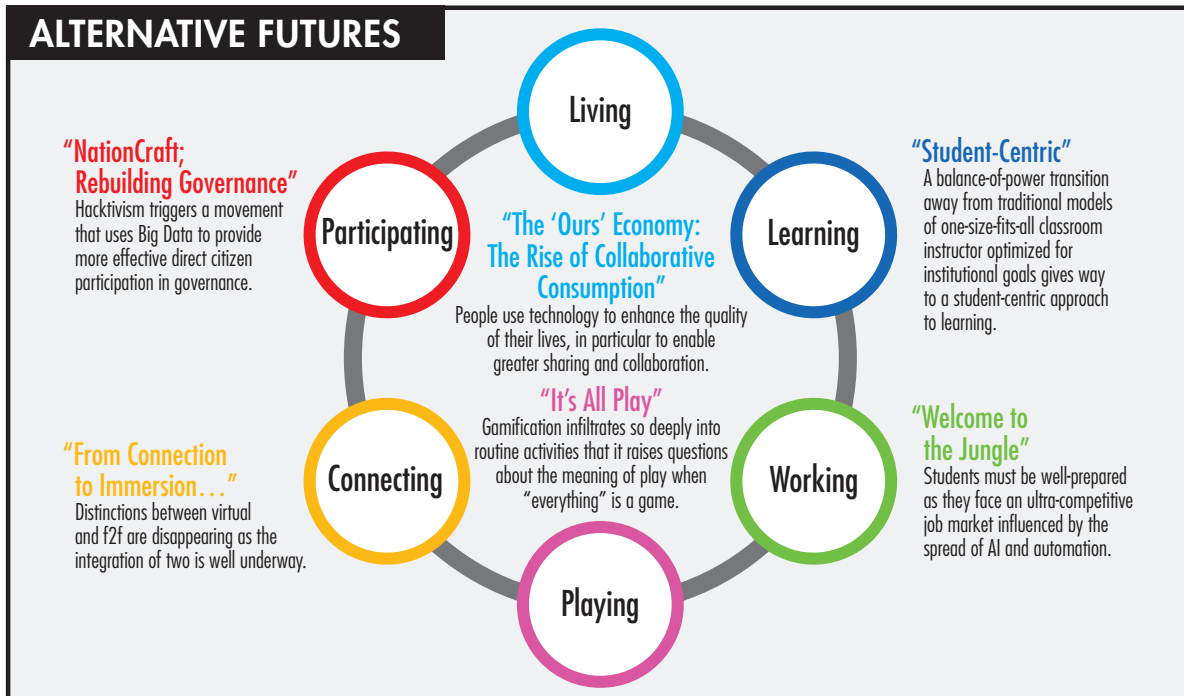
ALTERNATIVE FUTURES

Living

"NationCraft; Rebuilding Governance"
Hacktivism triggers a movement that uses Big Data to provide more effective direct citizen participation in governance.

Participating

"The 'Ours' Economy: The Rise of Collaborative Consumption"
People use technology to enhance the quality of their lives, in particular to enable greater sharing and collaboration.

Learning

"Student-Centric"
A balance-of-power transition away from traditional models of one-size-fits-all classroom instructor optimized for institutional goals gives way to a student-centric approach to learning.

"It's All Play"
Gamification infiltrates so deeply into routine activities that it raises questions about the meaning of play when "everything" is a game.

"From Connection to Immersion…"
Distinctions between virtual and f2f are disappearing as the integration of two is well underway.

Connecting

Working

"Welcome to the Jungle"
Students must be well-prepared as they face an ultra-competitive job market influenced by the spread of AI and automation.

Playing